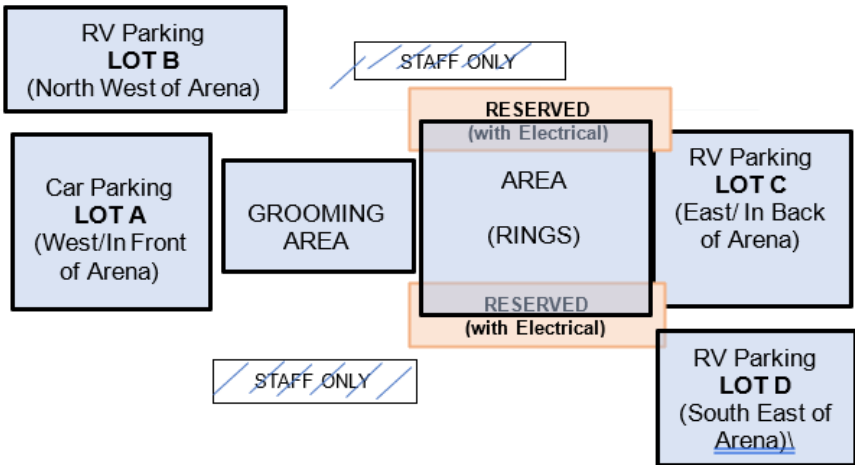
RV Parking
**LOT B**
(North West of Arena)

STAFF ONLY

Car Parking
**LOT A**
(West/In Front of Arena)

GROOMING AREA

**RESERVED**
**(with Electrical)**

AREA

(RINGS)

**RESERVED**
**(with Electrical)**

RV Parking
**LOT C**
(East/ In Back of Arena)

STAFF ONLY

RV Parking
**LOT D**
(South East of Arena)\